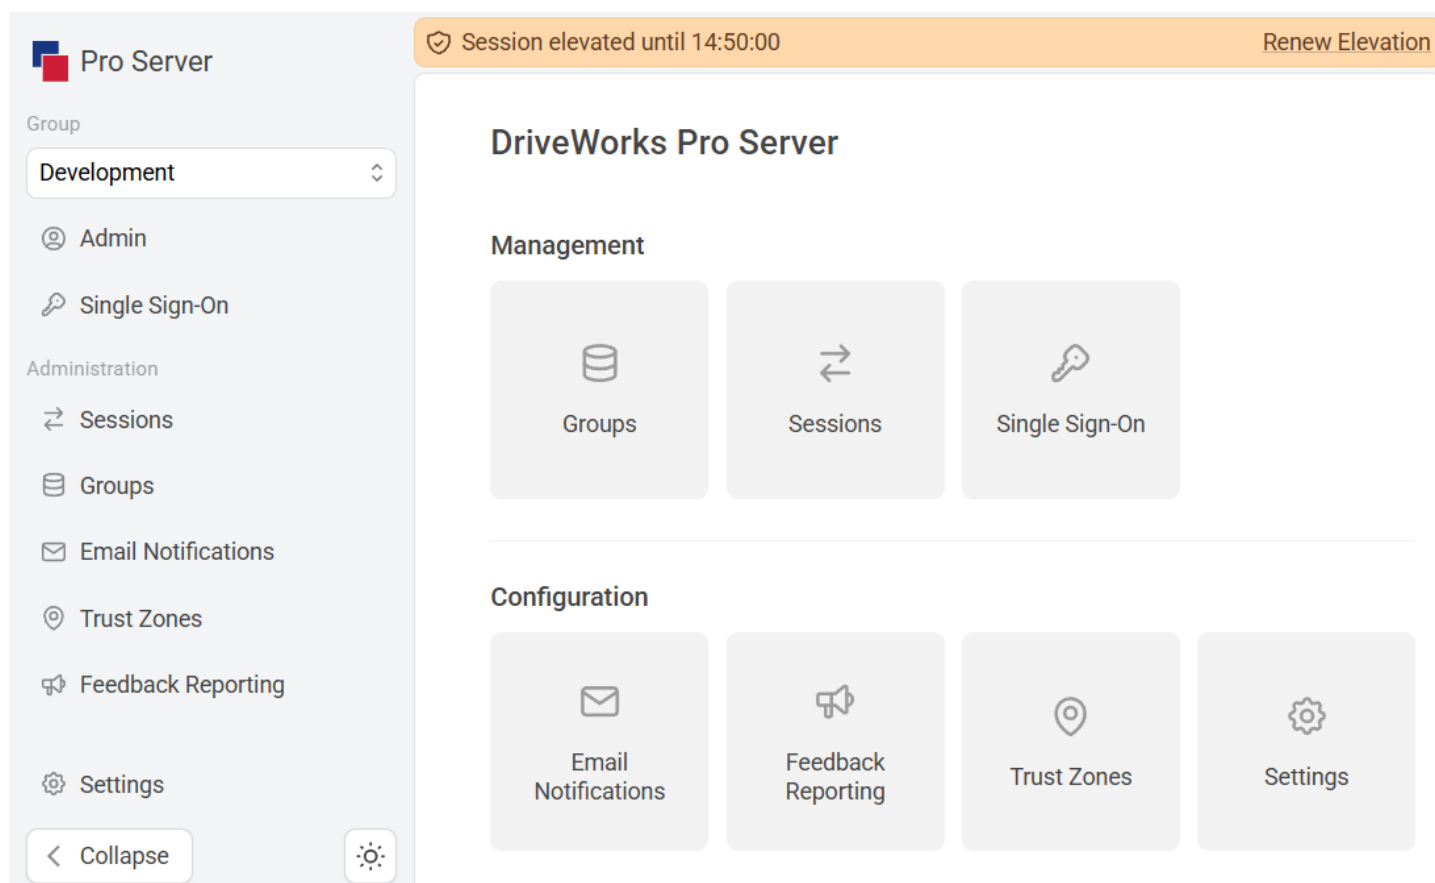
Pro Server

Group

Development

Admin

Single Sign-On

Administration

Sessions

Groups

Email Notifications

Trust Zones

Feedback Reporting

Settings

Collapse

Session elevated until 14:50:00

Renew Elevation

DriveWorks Pro Server

Management

Groups

Sessions

Single Sign-On

Configuration

Email Notifications

Feedback Reporting

Trust Zones

Settings